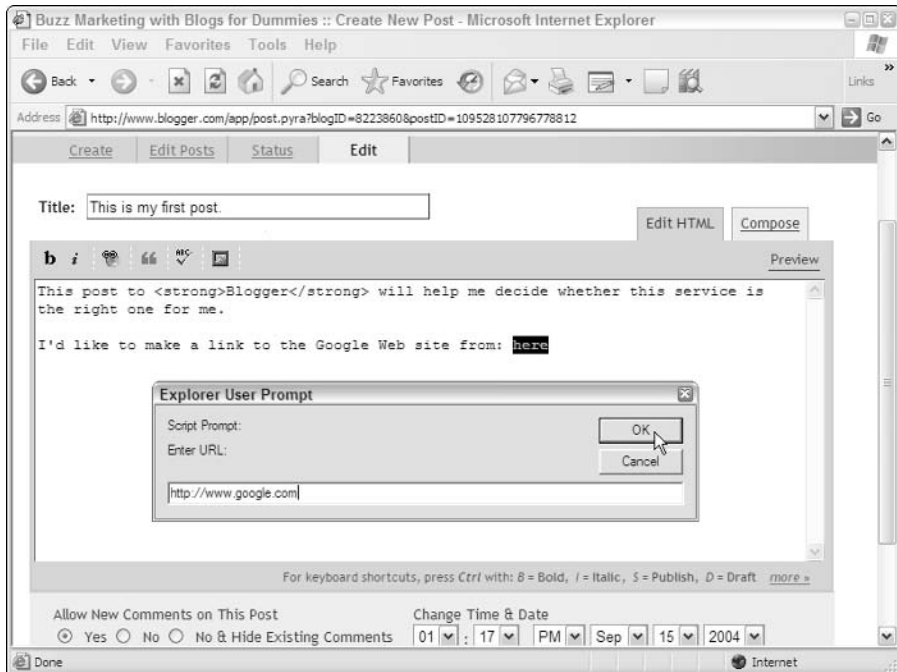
Buzz Marketing with Blogs for Dummies :: Create New Post - Microsoft Internet Explorer

File Edit View Favorites Tools Help

Back Search Favorites Links

Address http://www.blogger.com/app/post.pyra?blogID=8223860&postID=109528107796778812 Go

Create Edit Posts Status Edit

Title: This is my first post.

Edit HTML Compose

b i Preview

This post to <strong>Blogger</strong> will help me decide whether this service is the right one for me.

I'd like to make a link to the Google Web site from: here

Explorer User Prompt

Script Prompt:

Enter URL:

OK

Cancel

http://www.google.com

For keyboard shortcuts, press Ctrl with: B = Bold, I = Italic, S = Publish, D = Draft more »

Allow New Comments on This Post

Yes No No & Hide Existing Comments

Change Time & Date

01 : 17 PM Sep 15 2004

Done

Internet